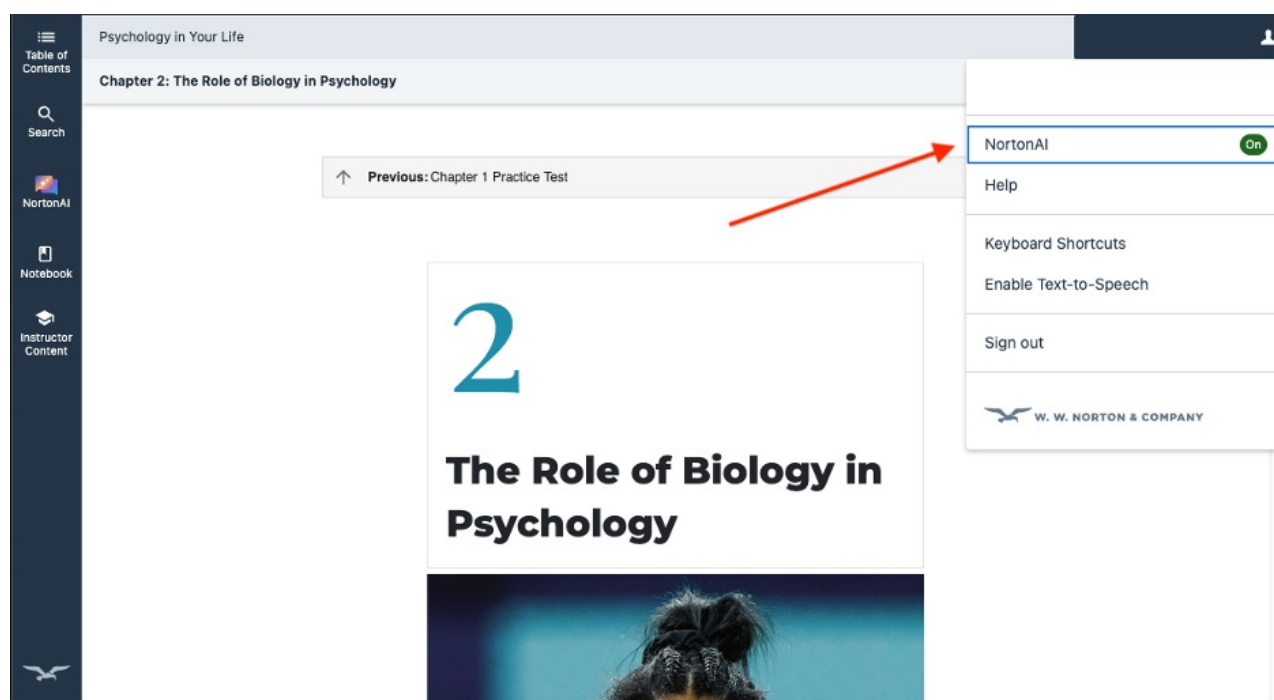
Table of Contents

Search

NortonAI

Notebook

Instructor Content

Psychology in Your Life

Chapter 2: The Role of Biology in Psychology

Previous: Chapter 1 Practice Test

2

The Role of Biology in Psychology

NortonAI On

Help

Keyboard Shortcuts

Enable Text-to-Speech

Sign out

W. W. NORTON & COMPANY